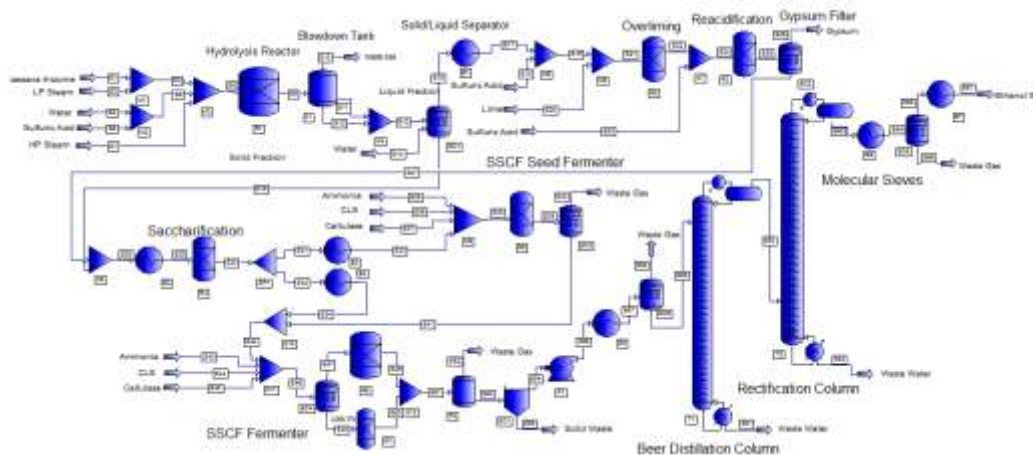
Solid/Liquid Separator

Overliming

Reacidification

Gypsum Filter

Gypsum

Blowdown Tank

Hydrolysis Reactor

Waste Gas

Xylanase Enzyme

LP Steam

Water

Sulfuric Acid

HP Steam

Liquid Fraction

Sulfuric Acid

Lime

Sulfuric Acid

Water

Solid Fraction

SSCF Seed Fermenter

Ethanol

Waste Gas

Ammonia

CLS

Cellulase

Waste Gas

Molecular Sieves

Saccharification

Waste Gas

Ammonia

CLS

Cellulase

Waste Gas

Solid Waste

Rectification Column

Waste Water

Waste Water

SSCF Fermenter

Beer Distillation Column